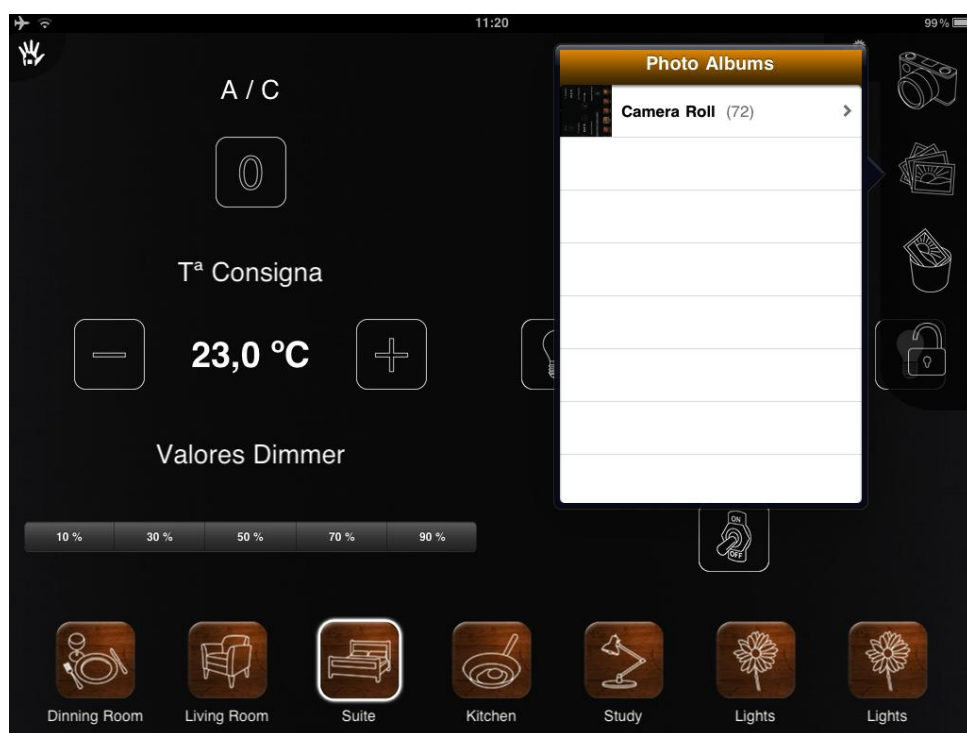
11:20

99%

A / C

0

Tª Consigna

23,0 ºC

Valores Dimmer

| 10 % | 30 % | 50 % | 70 % | 90 % |
|---|---|---|---|---|

Photo Albums

Camera Roll (72)

ON

OFF

Dinning Room

Living Room

Suite

Kitchen

Study

Lights

Lights